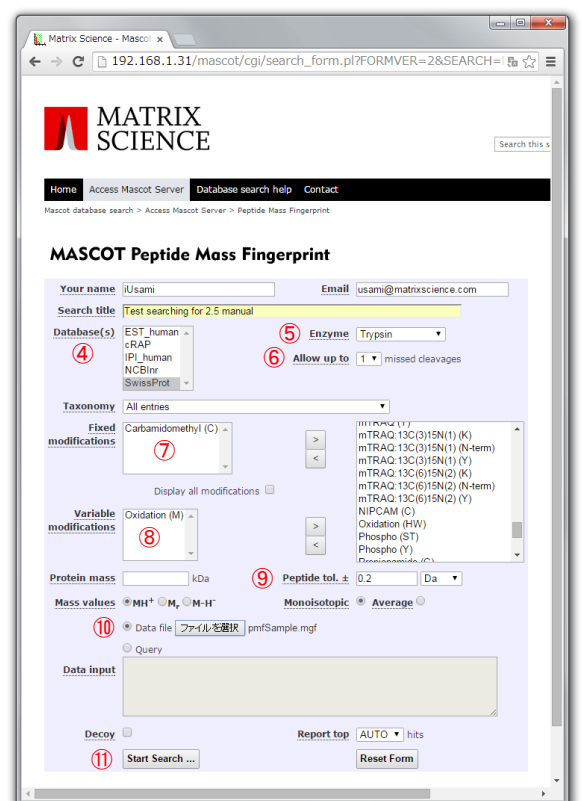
Matrix Science - Mascot

192.168.1.31/mascot/cgi/search_form.pl?FORMVER=2&SEARCH=

MATRIX SCIENCE

Search this s

Home | Access Mascot Server | Database search help | Contact

Mascot database search > Access Mascot Server > Peptide Mass Fingerprint

MASCOT Peptide Mass Fingerprint

Your name iUsami

Email usami@matrixscience.com

Search title Test searching for 2.5 manual

Database(s) ④ EST_human cRAP IPI_human NCBInr SwissProt

⑤ Enzyme Trypsin

⑥ Allow up to 1 missed cleavages

Taxonomy All entries

Fixed modifications Carbamidomethyl (C) ⑦

Display all modifications

mTRAQ (Y)
mTRAQ:13C(3)15N(1) (K)
mTRAQ:13C(3)15N(1) (N-term)
mTRAQ:13C(3)15N(1) (Y)
mTRAQ:13C(6)15N(2) (K)
mTRAQ:13C(6)15N(2) (N-term)
mTRAQ:13C(6)15N(2) (Y)
NIPCAM (C)
Oxidation (HW)
Phospho (ST)
Phospho (Y)
Propionamide (C)

Variable modifications Oxidation (M) ⑧

Protein mass kDa

⑨ Peptide tol. ± 0.2 Da

Mass values MH$^+$ M$_r$ M-H$^-$

Monoisotopic Average

⑩ Data file ファイルを選択 pmfSample.mgf

Query

Data input

Decoy

Report top AUTO hits

⑪ Start Search ...

Reset Form